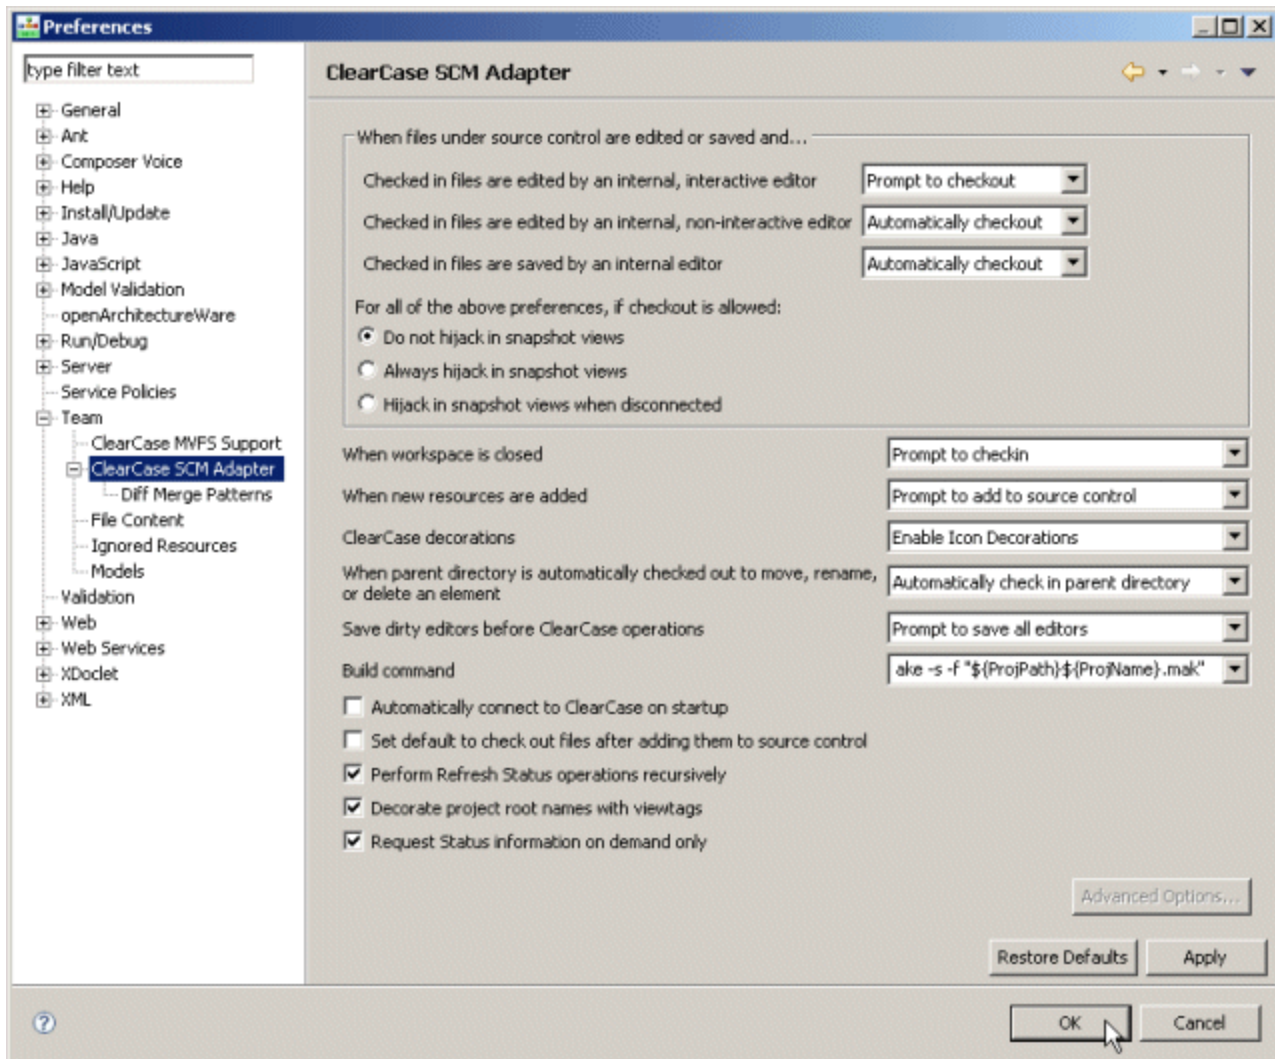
Preferences

type filter text

General
Ant
Composer Voice
Help
Install/Update
Java
JavaScript
Model Validation
openArchitectureWare
Run/Debug
Server
Service Policies
Team
ClearCase MVFS Support
ClearCase SCM Adapter
Diff Merge Patterns
File Content
Ignored Resources
Models
Validation
Web
Web Services
XDoclet
XML

ClearCase SCM Adapter

When files under source control are edited or saved and...

Checked in files are edited by an internal, interactive editor | Prompt to checkout
Checked in files are edited by an internal, non-interactive editor | Automatically checkout
Checked in files are saved by an internal editor | Automatically checkout

For all of the above preferences, if checkout is allowed:
Do not hijack in snapshot views
Always hijack in snapshot views
Hijack in snapshot views when disconnected

When workspace is closed | Prompt to checkin
When new resources are added | Prompt to add to source control
ClearCase decorations | Enable Icon Decorations
When parent directory is automatically checked out to move, rename, or delete an element | Automatically check in parent directory
Save dirty editors before ClearCase operations | Prompt to save all editors
Build command | ake -s -f "${ProjPath}${ProjName}.mak"

Automatically connect to ClearCase on startup
Set default to check out files after adding them to source control
Perform Refresh Status operations recursively
Decorate project root names with viewtags
Request Status information on demand only

Advanced Options...

Restore Defaults
Apply

OK
Cancel